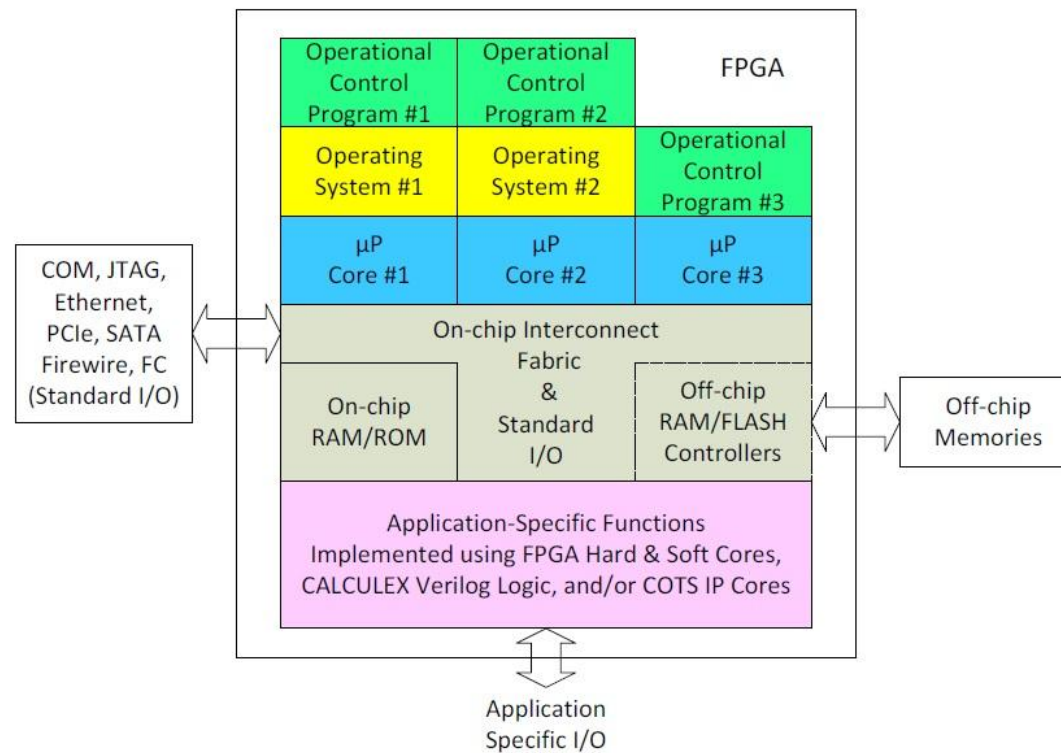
FPGA

Operational Control Program #1

Operational Control Program #2

Operating System #1

Operating System #2

Operational Control Program #3

µP Core #1

µP Core #2

µP Core #3

COM, JTAG, Ethernet, PCIe, SATA Firewire, FC (Standard I/O)

On-chip Interconnect Fabric & Standard I/O

On-chip RAM/ROM

Off-chip RAM/FLASH Controllers

Off-chip Memories

Application-Specific Functions Implemented using FPGA Hard & Soft Cores, CALCULEX Verilog Logic, and/or COTS IP Cores

Application Specific I/O